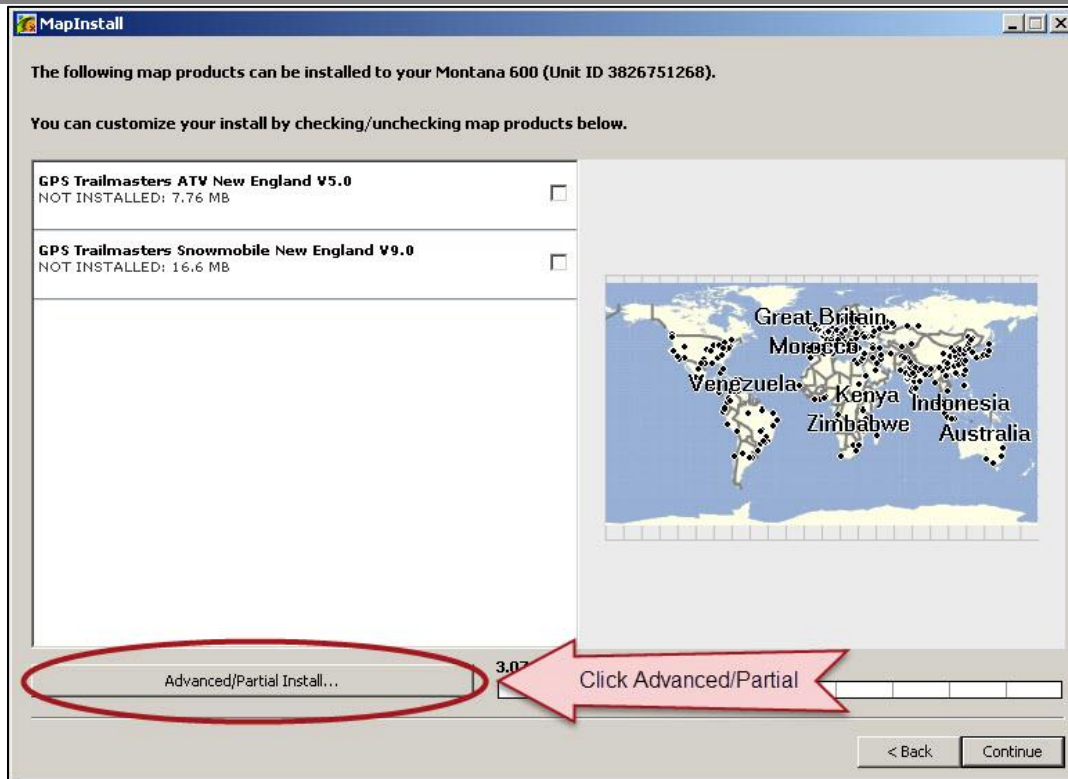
MapInstall

The following map products can be installed to your Montana 600 (Unit ID 3826751268).

You can customize your install by checking/unchecking map products below.

GPS Trailmasters ATV New England V5.0
NOT INSTALLED: 7.76 MB

GPS Trailmasters Snowmobile New England V9.0
NOT INSTALLED: 16.6 MB

Great Britain
Morocco
Venezuela
Kenya
Indonesia
Zimbabwe
Australia

Advanced/Partial Install...

3.0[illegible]

Click Advanced/Partial

< Back

Continue